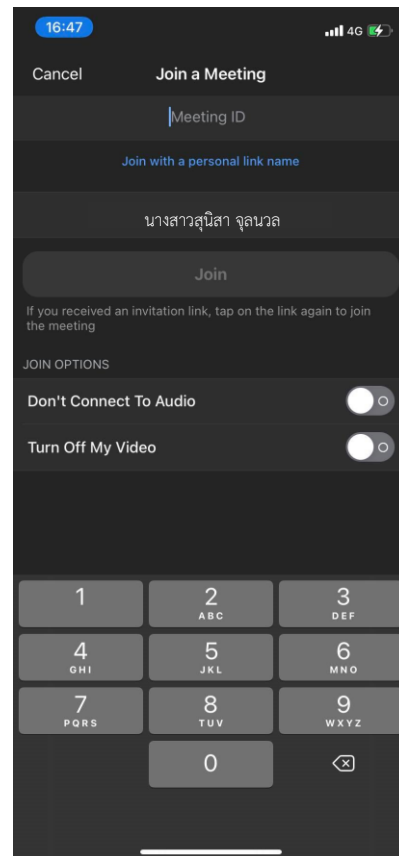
16:47

4G

Cancel

Join a Meeting

Meeting ID

Join with a personal link name

นางสาวสุนิสา จุลนวล

Join

If you received an invitation link, tap on the link again to join the meeting

JOIN OPTIONS

Don't Connect To Audio

Turn Off My Video

1

2
ABC

3
DEF

4
GHI

5
JKL

6
MNO

7
PQRS

8
TUV

9
WXYZ

0